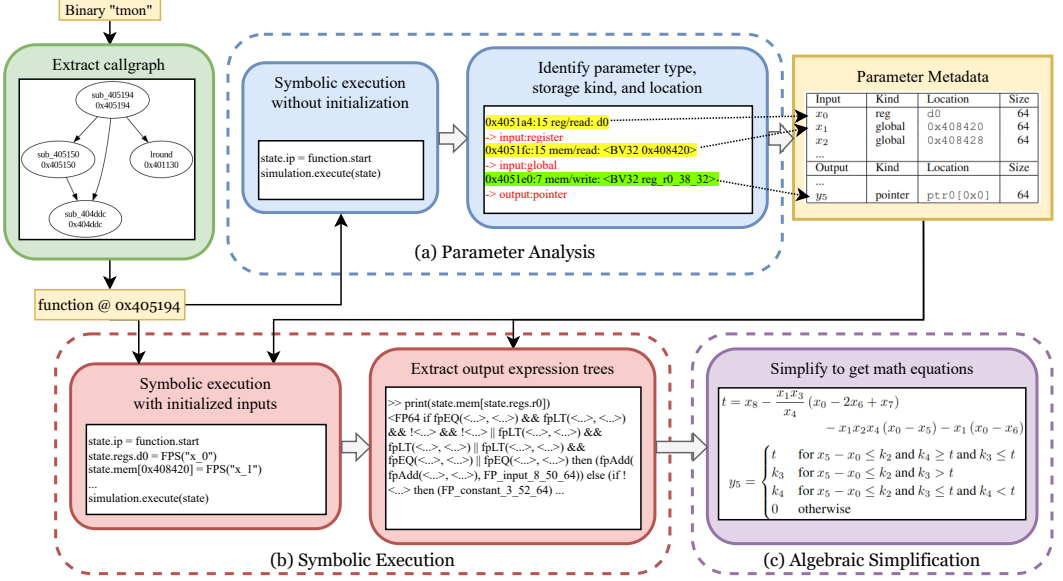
Binary "tmon"

Extract callgraph

sub_405194
0x405194

sub_405150
0x405150

lround
0x401130

sub_404ddc
0x404ddc

function @ 0x405194

Symbolic execution without initialization

state.ip = function.start
simulation.execute(state)

Identify parameter type, storage kind, and location

0x4051a4:15 reg/read: d0
-> input:register
0x4051fc:15 mem/read: <BV32 0x408420>
-> input:global
0x4051e0:7 mem/write: <BV32 reg_r0_38_32>
-> output:pointer

(a) Parameter Analysis

Parameter Metadata

| Input | Kind | Location | Size |
|---|---|---|---|
| $x_0$ | reg | d0 | 64 |
| $x_1$ | global | 0x408420 | 64 |
| $x_2$ | global | 0x408428 | 64 |
| ... | | | |
| Output | Kind | Location | Size |
| ... | | | |
| $y_5$ | pointer | ptr0[0x0] | 64 |

Symbolic execution with initialized inputs

state.ip = function.start
state.regs.d0 = FPS("x_0")
state.mem[0x408420] = FPS("x_1")
...
simulation.execute(state)

Extract output expression trees

>> print(state.mem[state.regs.r0])
<FP64 if fpEQ(<...>, <...>) && fpLT(<...>, <...>) && !<...> && !<...> || fpLT(<...>, <...>) && fpLT(<...>, <...>) || fpLT(<...>, <...>) && fpEQ(<...>, <...>) || fpEQ(<...>, <...>) then (fpAdd( fpAdd(<...>, <...>), FP_input_8_50_64)) else (if ! <...> then (FP_constant_3_52_64) ...

(b) Symbolic Execution

Simplify to get math equations

$t = x_8 - \frac{x_1 x_3}{x_4}(x_0 - 2x_6 + x_7) - x_1 x_2 x_4 (x_0 - x_5) - x_1 (x_0 - x_6)$

$y_5 = \begin{cases} t & \text{for } x_5 - x_0 \le k_2 \text{ and } k_4 \ge t \text{ and } k_3 \le t \\ k_3 & \text{for } x_5 - x_0 \le k_2 \text{ and } k_3 > t \\ k_4 & \text{for } x_5 - x_0 \le k_2 \text{ and } k_3 \le t \text{ and } k_4 < t \\ 0 & \text{otherwise} \end{cases}$

(c) Algebraic Simplification